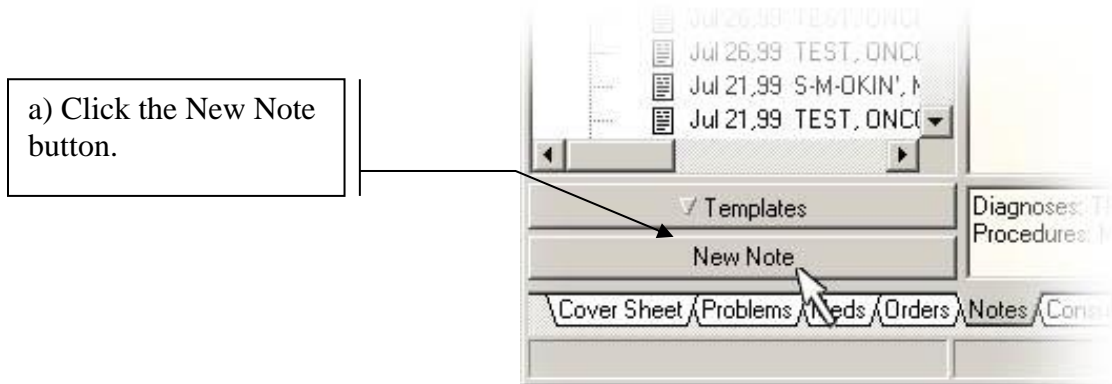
a) Click the New Note button.

Jul 26,99 TEST, ONC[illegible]

Jul 26,99 TEST, ONC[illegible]

Jul 21,99 S-M-OKIN', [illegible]

Jul 21,99 TEST, ONC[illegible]

Templates

New Note

Diagnoses: T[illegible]

Procedures: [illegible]

Cover Sheet Problems Meds Orders Notes Cons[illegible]